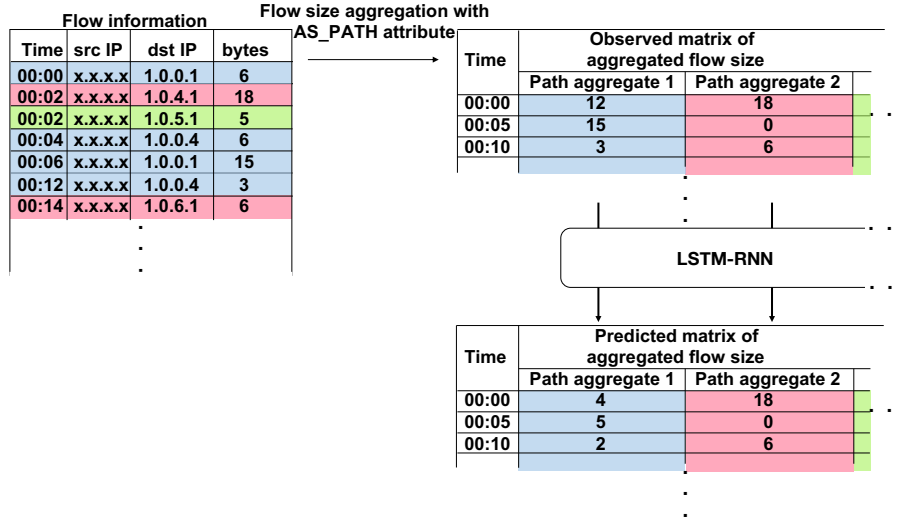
Flow information

| Time | src IP | dst IP | bytes |
|---|---|---|---|
| 00:00 | x.x.x.x | 1.0.0.1 | 6 |
| 00:02 | x.x.x.x | 1.0.4.1 | 18 |
| 00:02 | x.x.x.x | 1.0.5.1 | 5 |
| 00:04 | x.x.x.x | 1.0.0.4 | 6 |
| 00:06 | x.x.x.x | 1.0.0.1 | 15 |
| 00:12 | x.x.x.x | 1.0.0.4 | 3 |
| 00:14 | x.x.x.x | 1.0.6.1 | 6 |

Flow size aggregation with AS_PATH attribute

Observed matrix of aggregated flow size

| Time | Path aggregate 1 | Path aggregate 2 |
|---|---|---|
| 00:00 | 12 | 18 |
| 00:05 | 15 | 0 |
| 00:10 | 3 | 6 |

LSTM-RNN

Predicted matrix of aggregated flow size

| Time | Path aggregate 1 | Path aggregate 2 |
|---|---|---|
| 00:00 | 4 | 18 |
| 00:05 | 5 | 0 |
| 00:10 | 2 | 6 |